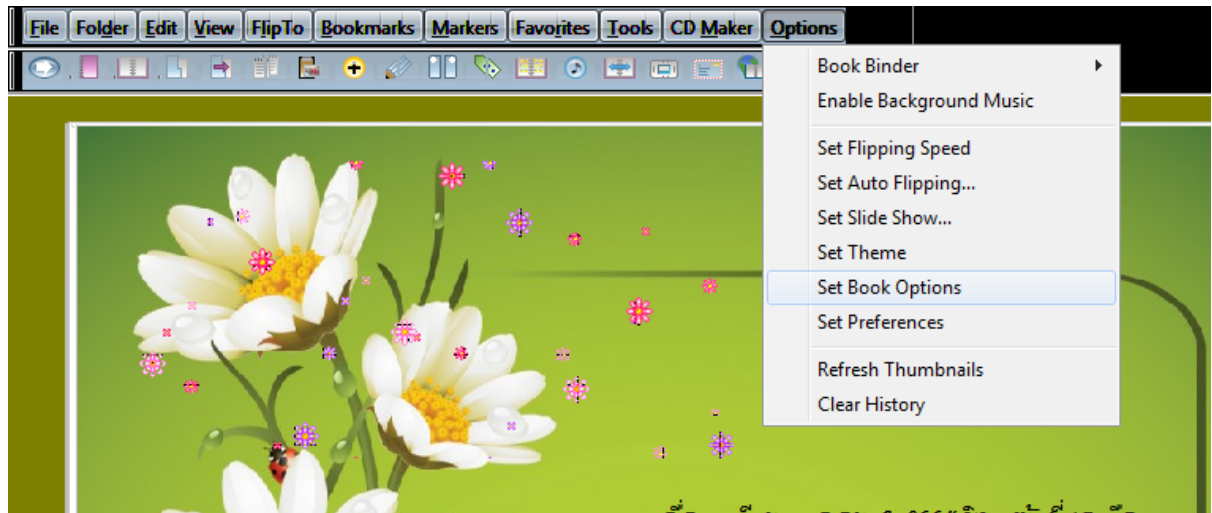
File Folder Edit View FlipTo Bookmarks Markers Favorites Tools CD Maker Options

Book Binder
Enable Background Music

Set Flipping Speed
Set Auto Flipping...
Set Slide Show...
Set Theme
Set Book Options
Set Preferences

Refresh Thumbnails
Clear History

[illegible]